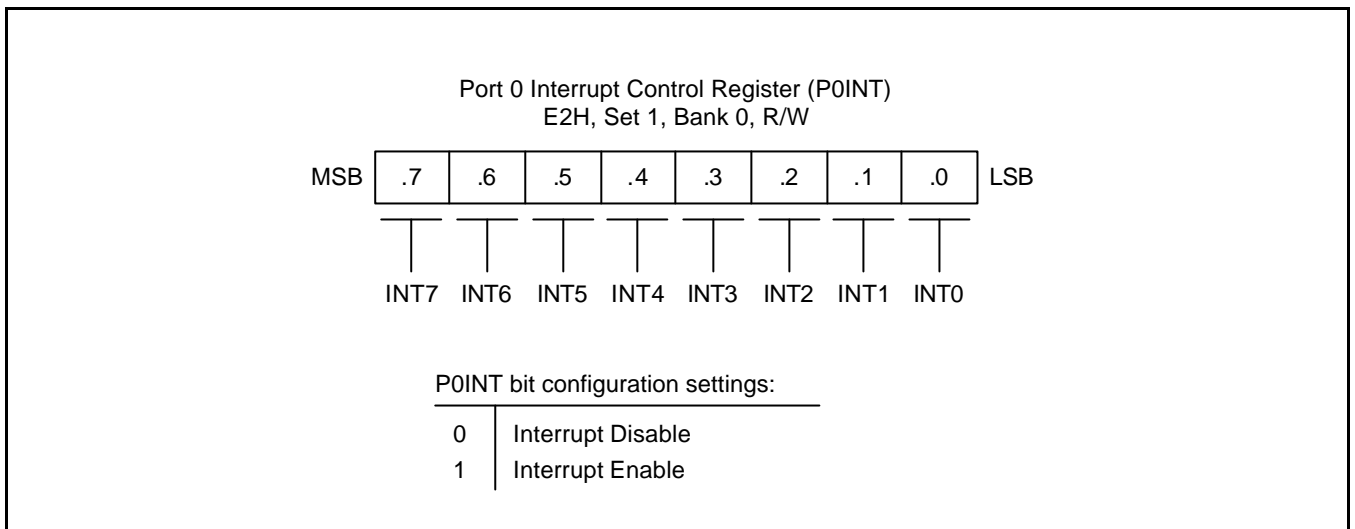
Port 0 Interrupt Control Register (P0INT)
E2H, Set 1, Bank 0, R/W

| MSB | .7 | .6 | .5 | .4 | .3 | .2 | .1 | .0 | LSB |
|---|---|---|---|---|---|---|---|---|---|

INT7 INT6 INT5 INT4 INT3 INT2 INT1 INT0

P0INT bit configuration settings:

| | |
|---|---|
| 0 | Interrupt Disable |
| 1 | Interrupt Enable |